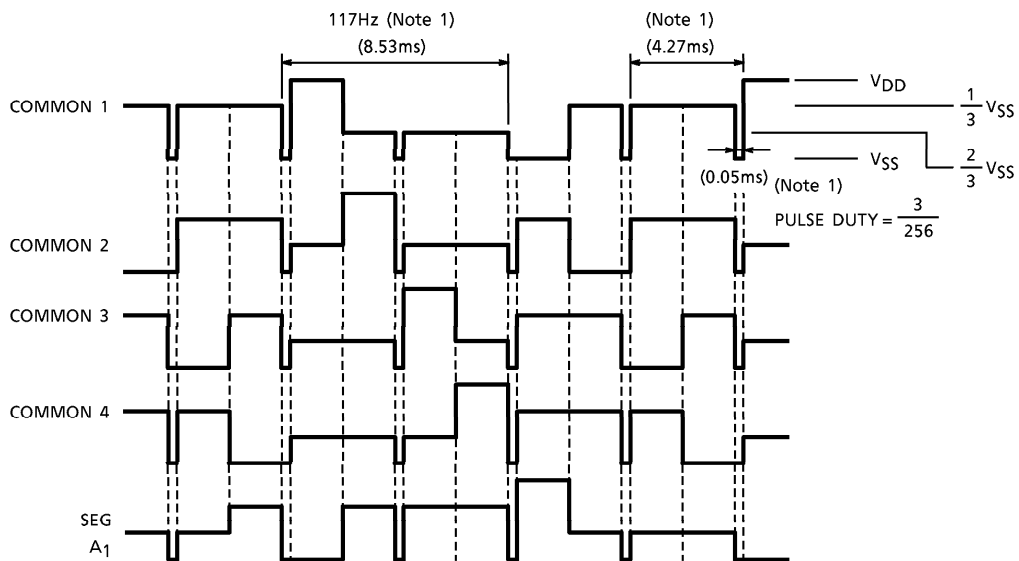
117Hz (Note 1)

(8.53ms)

(Note 1)

(4.27ms)

COMMON 1

$V_{DD}$

$\frac{1}{3} V_{SS}$

$V_{SS}$

$\frac{2}{3} V_{SS}$

(0.05ms) (Note 1)

PULSE DUTY = $\frac{3}{256}$

COMMON 2

COMMON 3

COMMON 4

SEG

$A_1$